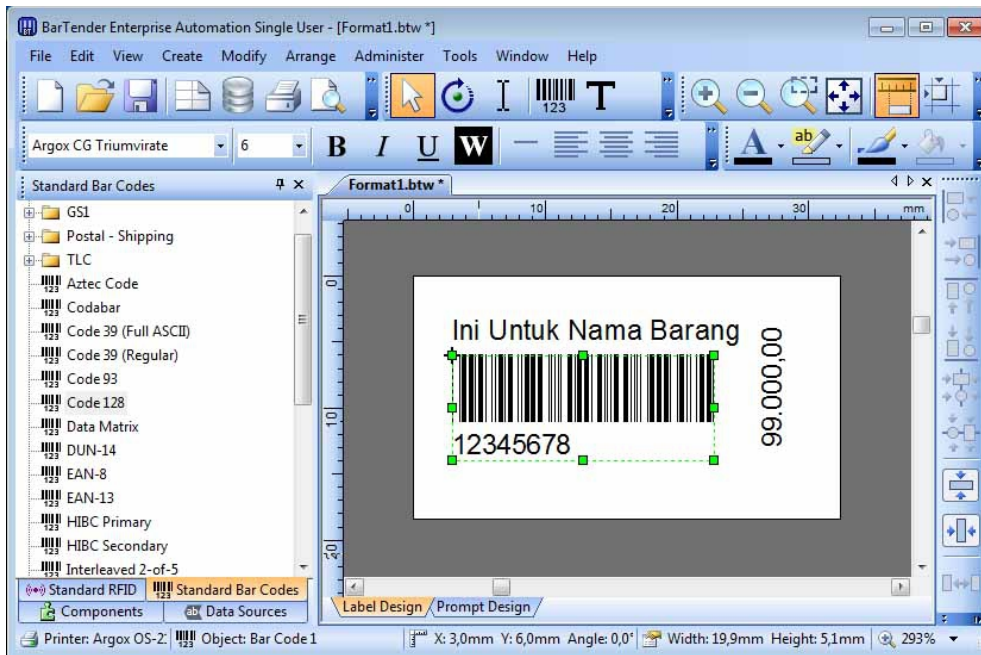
BarTender Enterprise Automation Single User - [Format1.btw *]

File Edit View Create Modify Arrange Administer Tools Window Help

123 T

Argox CG Triumvirate 6 B I U W

Standard Bar Codes

GS1
Postal - Shipping
TLC
Aztec Code
Codabar
Code 39 (Full ASCII)
Code 39 (Regular)
Code 93
Code 128
Data Matrix
DUN-14
EAN-8
EAN-13
HIBC Primary
HIBC Secondary
Interleaved 2-of-5

Standard RFID | Standard Bar Codes
Components | Data Sources

Format1.btw *

0 10 20 30 mm

0
10
20

Ini Untuk Nama Barang

12345678

99.000,00

Label Design / Prompt Design

Printer: Argox OS-2: Object: Bar Code 1 X: 3,0mm Y: 6,0mm Angle: 0,0° Width: 19,9mm Height: 5,1mm 293%